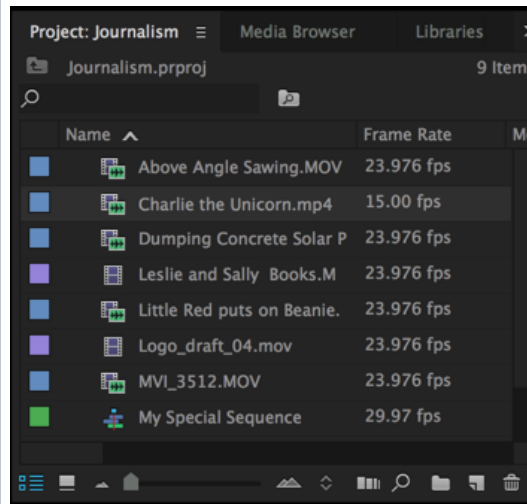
Project: Journalism ≡ Media Browser Libraries

Journalism.prproj 9 Item

| Name ^ | Frame Rate | M |
|---|---|---|
| Above Angle Sawing.MOV | 23.976 fps | |
| Charlie the Unicorn.mp4 | 15.00 fps | |
| Dumping Concrete Solar P | 23.976 fps | |
| Leslie and Sally Books.M | 23.976 fps | |
| Little Red puts on Beanie. | 23.976 fps | |
| Logo_draft_04.mov | 23.976 fps | |
| MVI_3512.MOV | 23.976 fps | |
| My Special Sequence | 29.97 fps | |